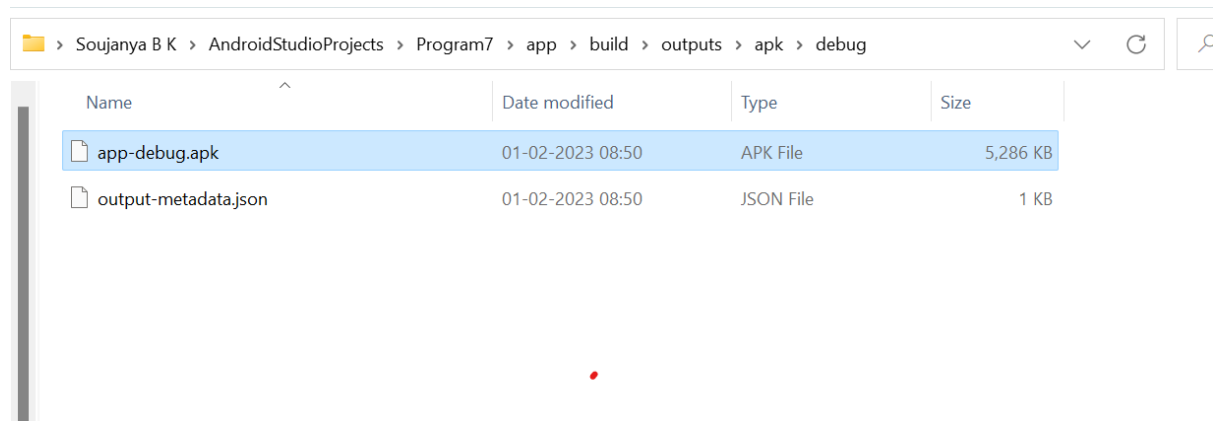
> Soujanya B K > AndroidStudioProjects > Program7 > app > build > outputs > apk > debug

| Name | Date modified | Type | Size |
|---|---|---|---|
| app-debug.apk | 01-02-2023 08:50 | APK File | 5,286 KB |
| output-metadata.json | 01-02-2023 08:50 | JSON File | 1 KB |